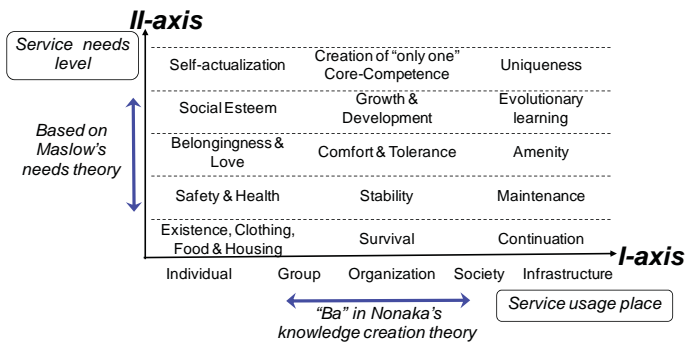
II-axis

Service needs level

Based on Maslow's needs theory

| | | |
|---|---|---|
| Self-actualization | Creation of "only one" Core-Competence | Uniqueness |
| Social Esteem | Growth & Development | Evolutionary learning |
| Belongingness & Love | Comfort & Tolerance | Amenity |
| Safety & Health | Stability | Maintenance |
| Existence, Clothing, Food & Housing | Survival | Continuation |

I-axis

Individual Group Organization Society Infrastructure

"Ba" in Nonaka's knowledge creation theory

Service usage place